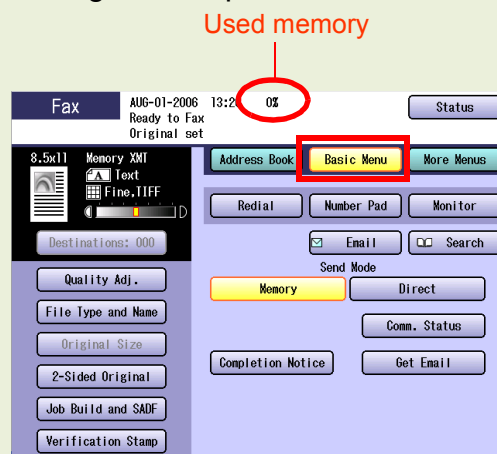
Used memory

Fax
AUG-01-2006 13:2 0%
Ready to Fax
Original set

Status

8.5x11 Memory XMT
Text
Fine,TIFF

Address Book
Basic Menu
More Menus

Redial
Number Pad
Monitor

Destinations: 000

Email
Search

Send Mode

Quality Adj.

Memory
Direct

File Type and Name

Original Size

Comm. Status

Completion Notice
Get Email

2-Sided Original

Job Build and SADF

Verification Stamp